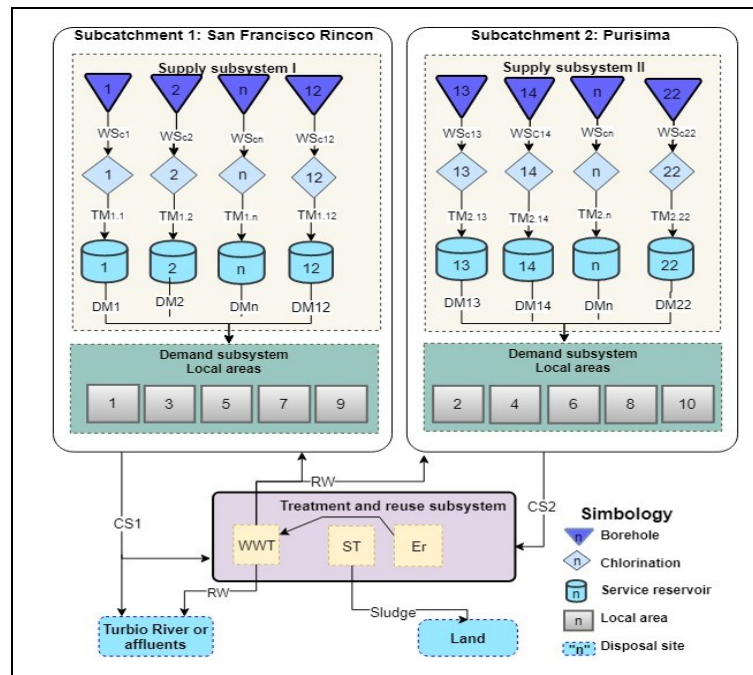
Subcatchment 1: San Francisco Rincon

Supply subsystem I

1 2 n 12

$WS_{c1}$ $WS_{c2}$ $WS_{cn}$ $WS_{c12}$

1 2 n 12

$TM_{1.1}$ $TM_{1.2}$ $TM_{1.n}$ $TM_{1.12}$

1 2 n 12

DM1 DM2 DMn DM12

Demand subsystem
Local areas

1 3 5 7 9

Subcatchment 2: Purisima

Supply subsystem II

13 14 n 22

$WS_{c13}$ $WS_{c14}$ $WS_{cn}$ $WS_{c22}$

13 14 n 22

$TM_{2.13}$ $TM_{2.14}$ $TM_{2.n}$ $TM_{2.22}$

13 14 n 22

DM13 DM14 DMn DM22

Demand subsystem
Local areas

2 4 6 8 10

RW

CS1

CS2

Treatment and reuse subsystem

WWT ST Er

RW

Sludge

Turbio River or affluents

Land

Simbology

n Borehole

n Chlorination

n Service reservoir

n Local area

"n" Disposal site